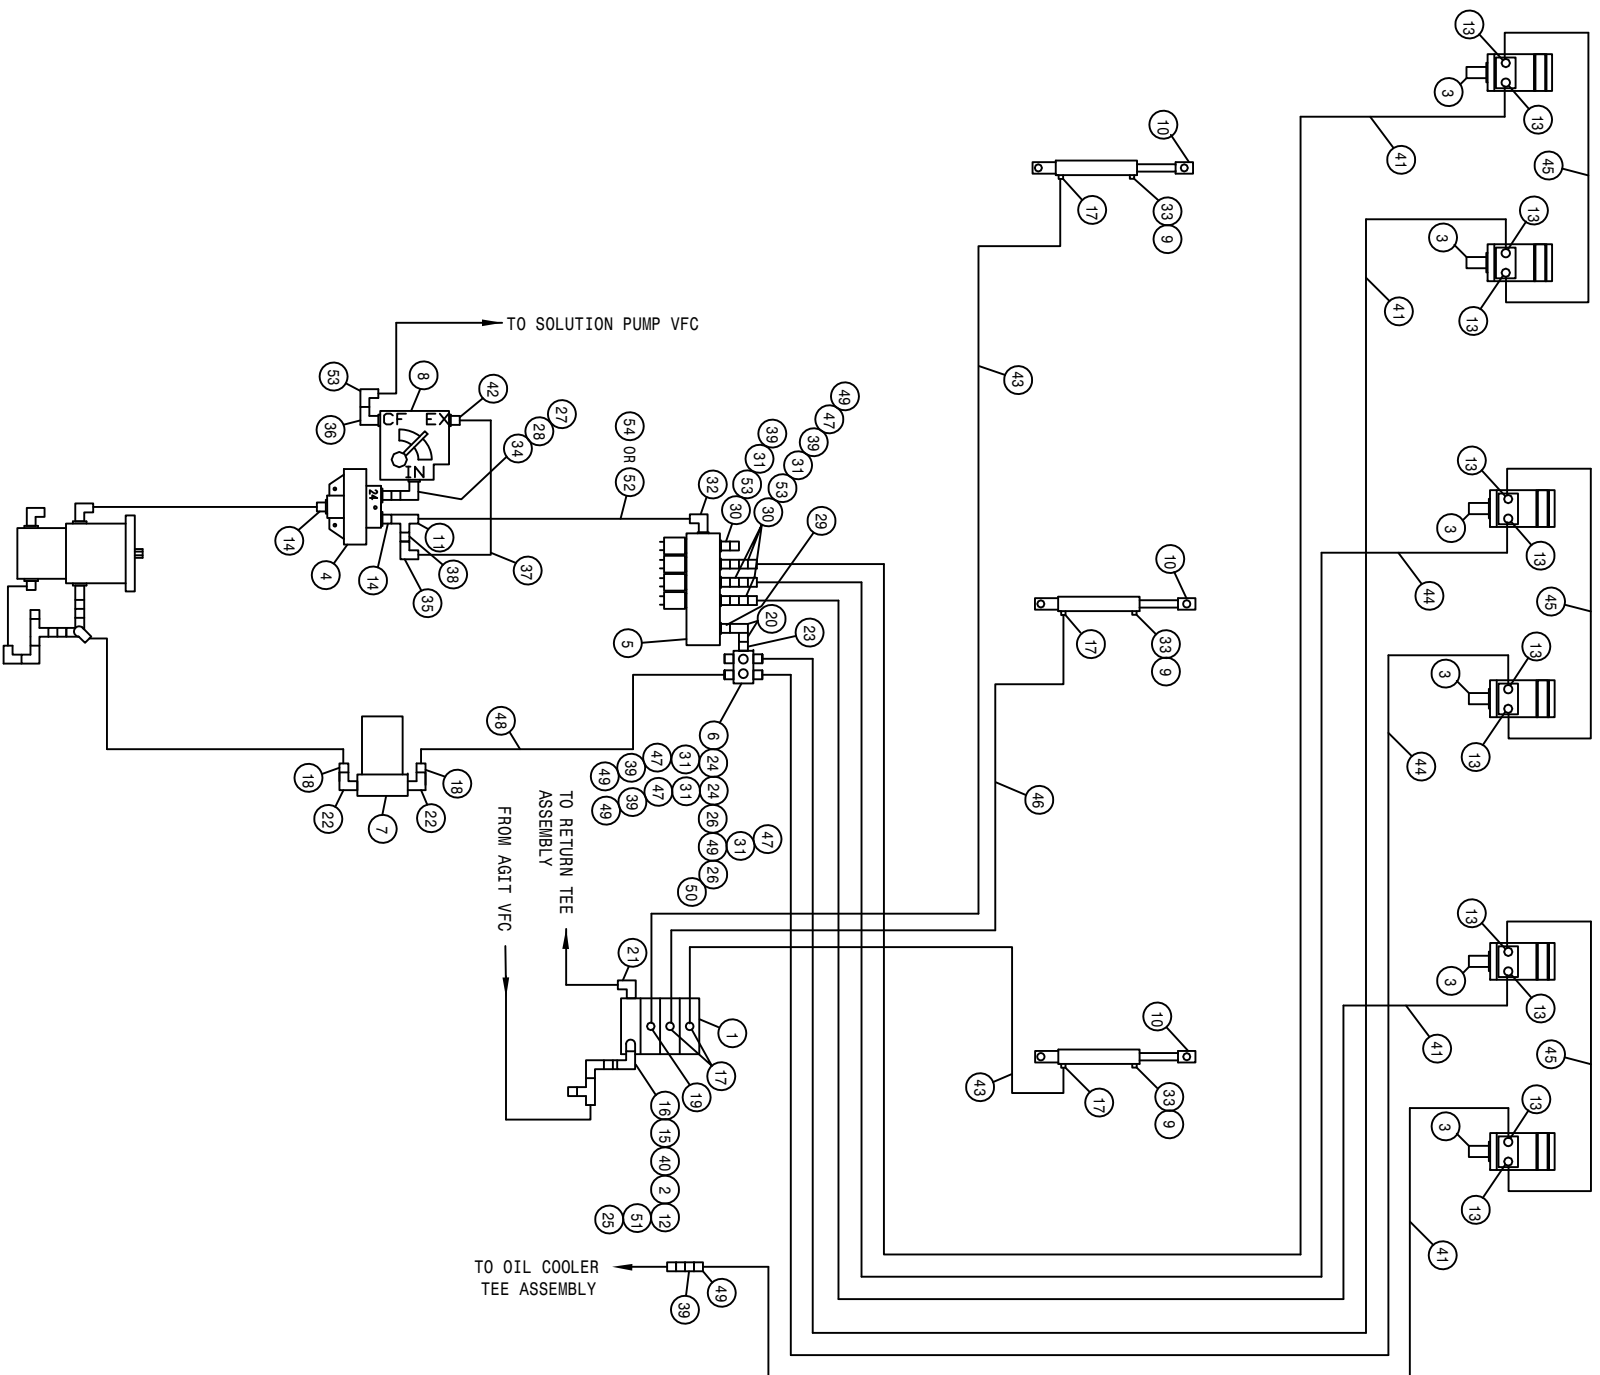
TO SOLUTION PUMP VFC

53
8
42
36
CF EX
IN
27
28
34
54 OR 52
49
47
39
39
31
31
53
53
32
30
30
29
24
14
4
14
11
38
35
37
5
20
23
48
6
24
24
26
49
26
50
31
47
47
31
39
49
47
31
39
49
18
22
7
22
18
TO RETURN TEE ASSEMBLY
FROM AGIT VFC
21
1
17
19
16
15
40
2
12
51
25
TO OIL COOLER TEE ASSEMBLY
39
49
10
17
33
9
43
10
17
33
9
46
10
43
17
33
9
13
3
13
41
45
3
13
13
41
13
3
13
44
45
3
13
13
44
13
3
13
41
45
3
13
13
41